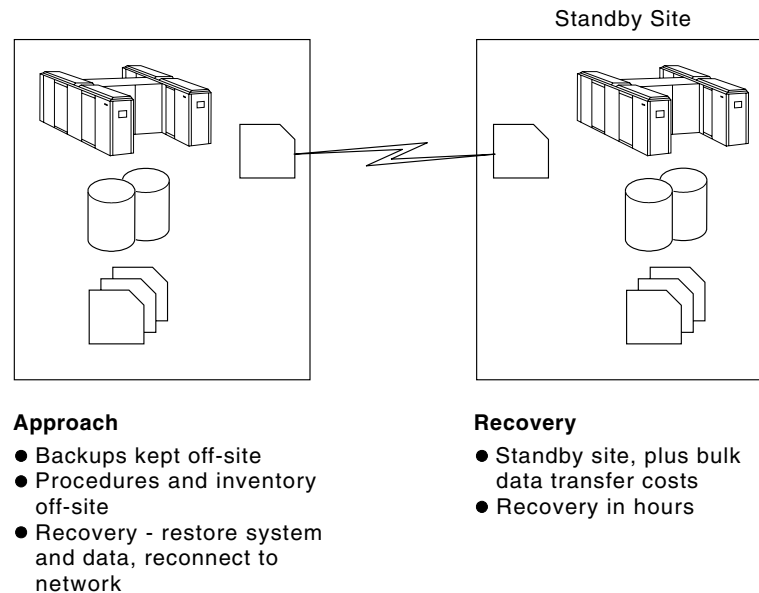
Standby Site

**Approach**

- Backups kept off-site
- Procedures and inventory off-site
- Recovery - restore system and data, reconnect to network

**Recovery**

- Standby site, plus bulk data transfer costs
- Recovery in hours